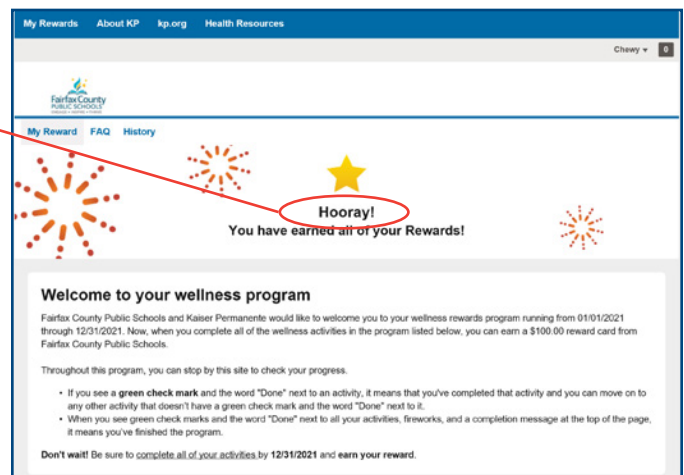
My Rewards About KP kp.org Health Resources

Chewy 0

Fairfax County PUBLIC SCHOOLS

My Reward FAQ History

Hooray!
You have earned all of your Rewards!

Welcome to your wellness program

Fairfax County Public Schools and Kaiser Permanente would like to welcome you to your wellness rewards program running from 01/01/2021 through 12/31/2021. Now, when you complete all of the wellness activities in the program listed below, you can earn a $100.00 reward card from Fairfax County Public Schools.

Throughout this program, you can stop by this site to check your progress.

- If you see a **green check mark** and the word "Done" next to an activity, it means that you've completed that activity and you can move on to any other activity that doesn't have a green check mark and the word "Done" next to it.
- When you see green check marks and the word "Done" next to all your activities, fireworks, and a completion message at the top of the page, it means you've finished the program.

**Don't wait!** Be sure to complete all of your activities by **12/31/2021** and **earn your reward**.